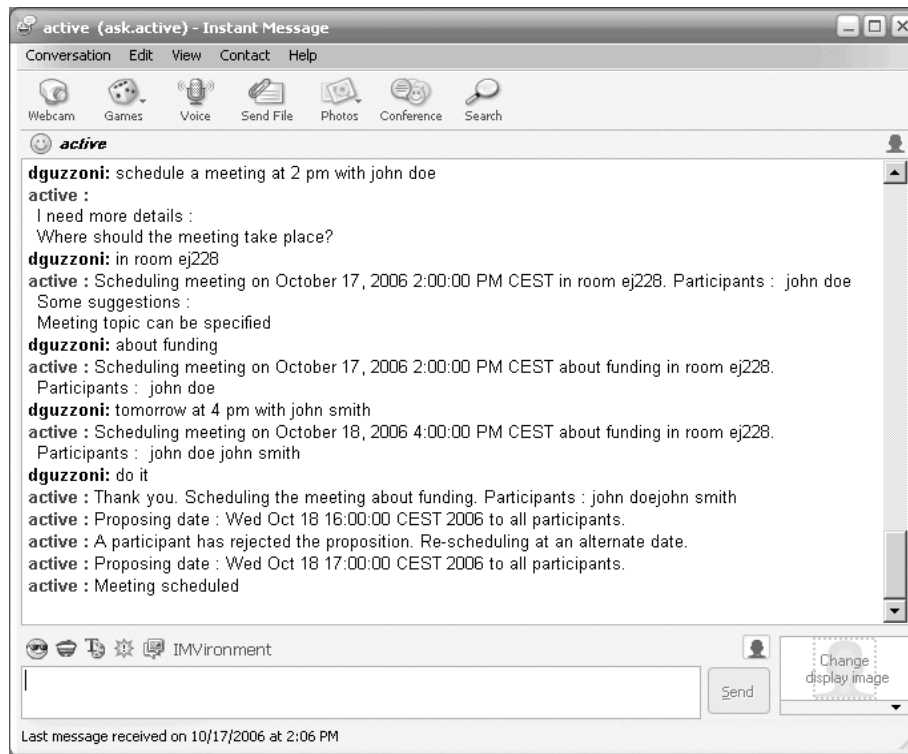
active (ask.active) - Instant Message

Conversation Edit View Contact Help

Webcam Games Voice Send File Photos Conference Search

active

dguzzoni: schedule a meeting at 2 pm with john doe
active :
I need more details :
Where should the meeting take place?
dguzzoni: in room ej228
active : Scheduling meeting on October 17, 2006 2:00:00 PM CEST in room ej228. Participants : john doe
Some suggestions :
Meeting topic can be specified
dguzzoni: about funding
active : Scheduling meeting on October 17, 2006 2:00:00 PM CEST about funding in room ej228. Participants : john doe
dguzzoni: tomorrow at 4 pm with john smith
active : Scheduling meeting on October 18, 2006 4:00:00 PM CEST about funding in room ej228. Participants : john doe john smith
dguzzoni: do it
active : Thank you. Scheduling the meeting about funding. Participants : john doejohn smith
active : Proposing date : Wed Oct 18 16:00:00 CEST 2006 to all participants.
active : A participant has rejected the proposition. Re-scheduling at an alternate date.
active : Proposing date : Wed Oct 18 17:00:00 CEST 2006 to all participants.
active : Meeting scheduled

IMVironment

Change display image

Send

Last message received on 10/17/2006 at 2:06 PM